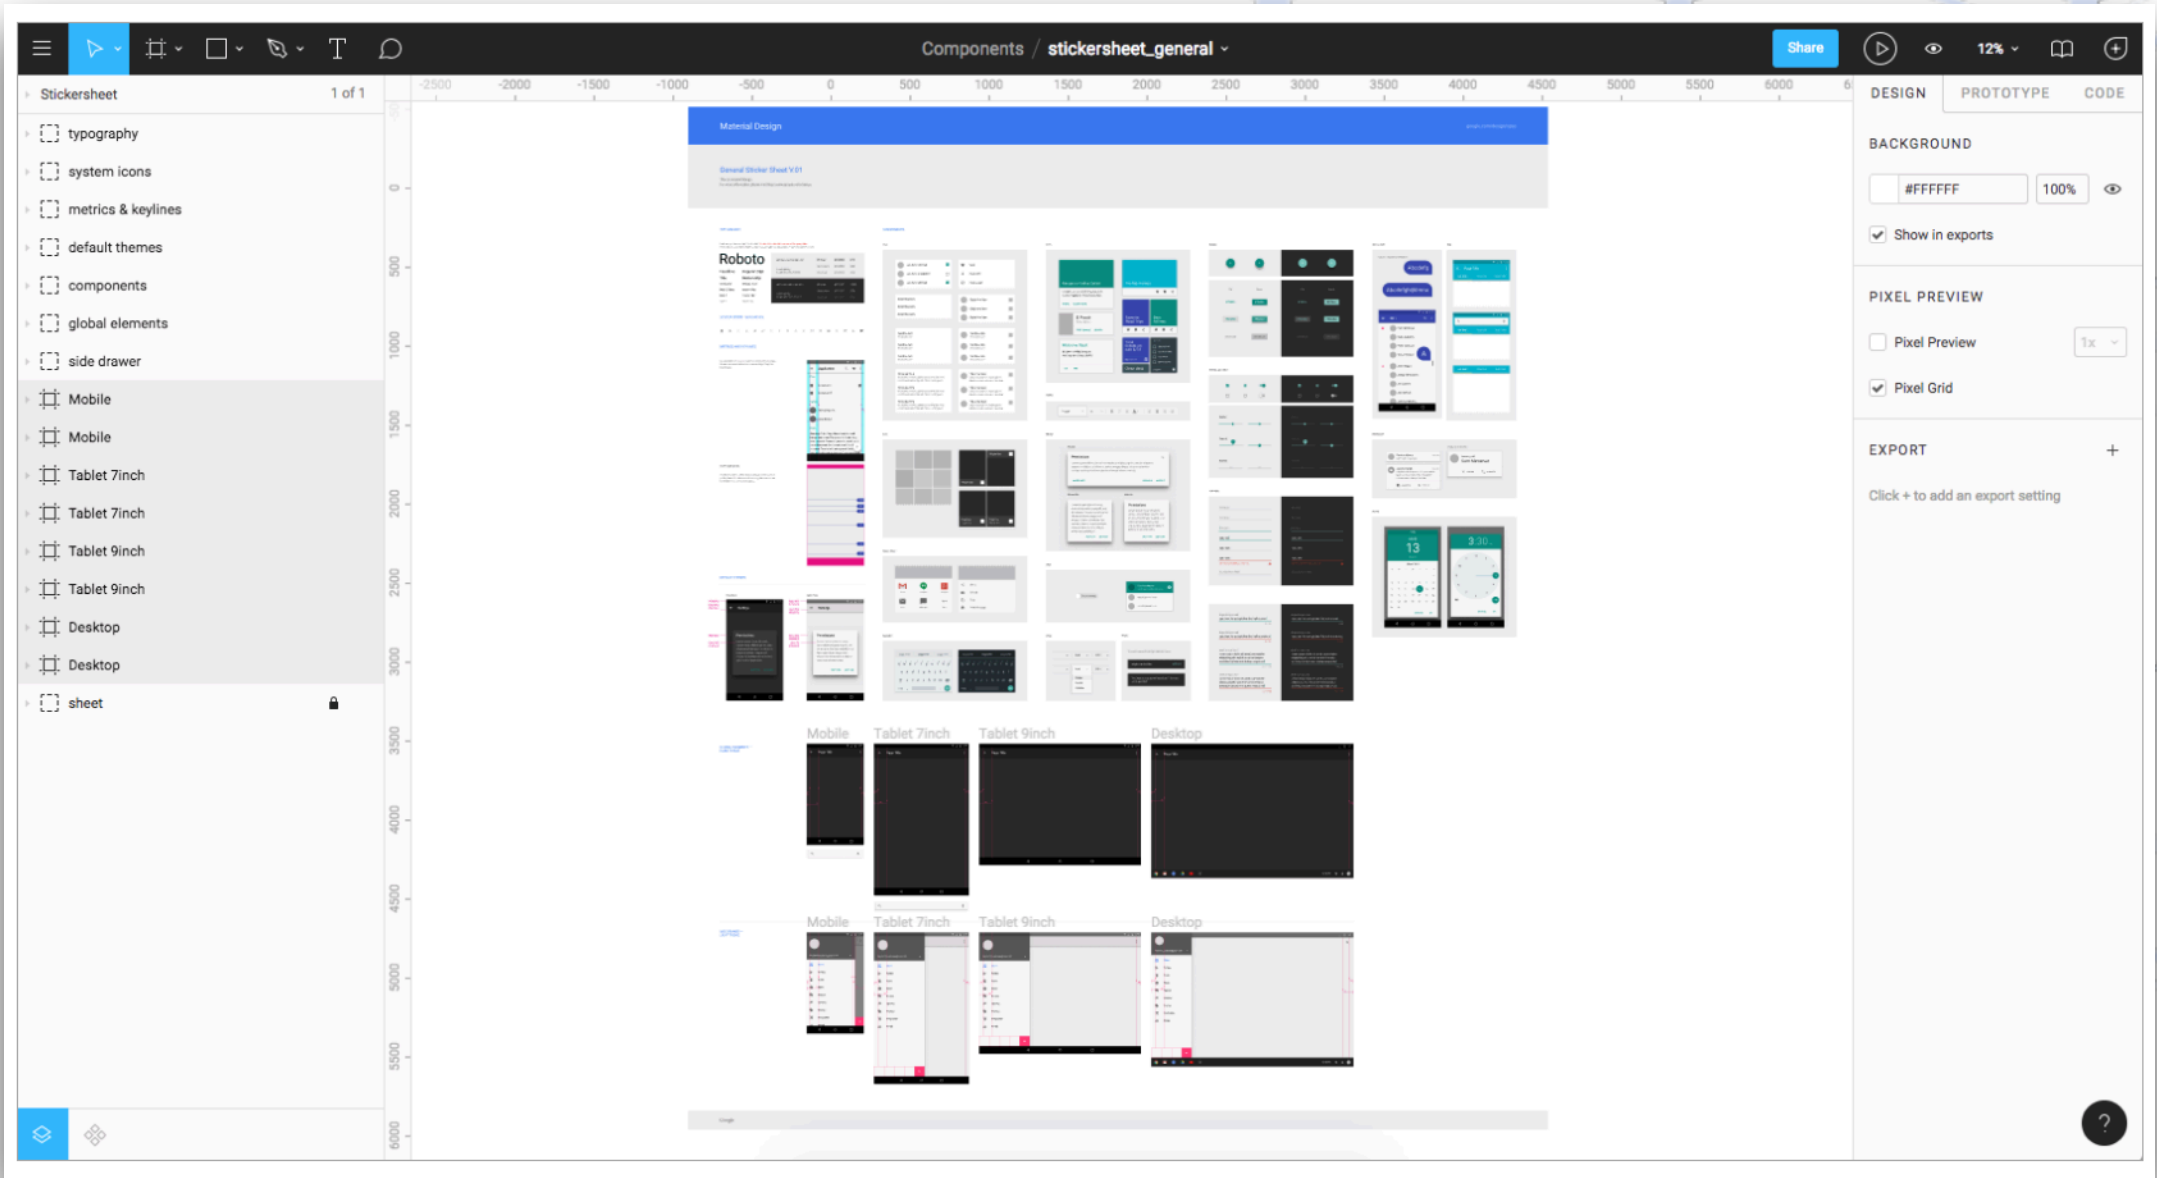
Components / stickersheet_general

Share

12%

Stickersheet 1 of 1

typography

system icons

metrics & keylines

default themes

components

global elements

side drawer

Mobile

Mobile

Tablet 7inch

Tablet 7inch

Tablet 9inch

Tablet 9inch

Desktop

Desktop

sheet

-2500 -2000 -1500 -1000 -500 0 500 1000 1500 2000 2500 3000 3500 4000 4500 5000 5500 6000

0 500 1000 1500 2000 2500 3000 3500 4000 4500 5000 5500 6000

Material Design

General Sticker Sheet V.01

Roboto

Mobile Tablet 7inch Tablet 9inch Desktop

Mobile Tablet 7inch Tablet 9inch Desktop

13

DESIGN PROTOTYPE CODE

BACKGROUND

#FFFFFF 100%

Show in exports

PIXEL PREVIEW

Pixel Preview 1x

Pixel Grid

EXPORT +

Click + to add an export setting

?